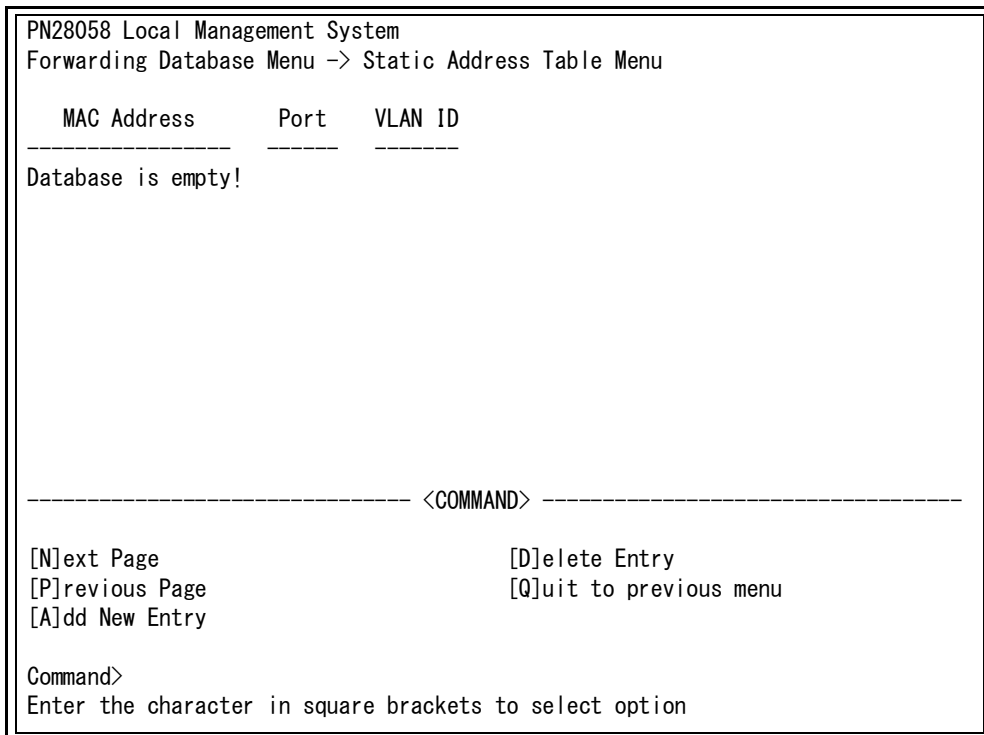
PN28058 Local Management System
Forwarding Database Menu -> Static Address Table Menu

| MAC Address | Port | VLAN ID |
|---|---|---|

Database is empty!

------------------------------ <COMMAND> ------------------------------

[N]ext Page
[P]revious Page
[A]dd New Entry

[D]elete Entry
[Q]uit to previous menu

Command>
Enter the character in square brackets to select option